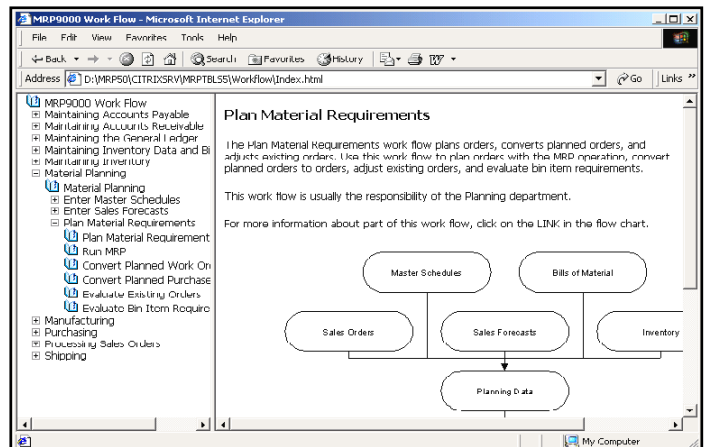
MRP9000 Work Flow - Microsoft Internet Explorer

File Edit View Favorites Tools Help

Back Search Favorites History

Address D:\MRP50\CITRIXSRV\MRPTBL55\Workflow\Index.html Go Links

MRP9000 Work Flow
Maintaining Accounts Payable
Maintaining Accounts Receivable
Maintaining the General Ledger
Maintaining Inventory Data and Bi
Maintaining Inventory
Material Planning
Material Planning
Enter Master Schedules
Enter Sales Forecasts
Plan Material Requirements
Plan Material Requirement
Run MRP
Convert Planned Work Or
Convert Planned Purchase
Evaluate Existing Orders
Evaluate Bin Item Require
Manufacturing
Purchasing
Processing Sales Orders
Shipping

Plan Material Requirements

The Plan Material Requirements work flow plans orders, converts planned orders, and adjusts existing orders. Use this work flow to plan orders with the MRP operation, convert planned orders to orders, adjust existing orders, and evaluate bin item requirements.

This work flow is usually the responsibility of the Planning department.

For more information about part of this work flow, click on the LINK in the flow chart.

Master Schedules
Bills of Material
Sales Orders
Sales Forecasts
Inventory
Planning Data

My Computer